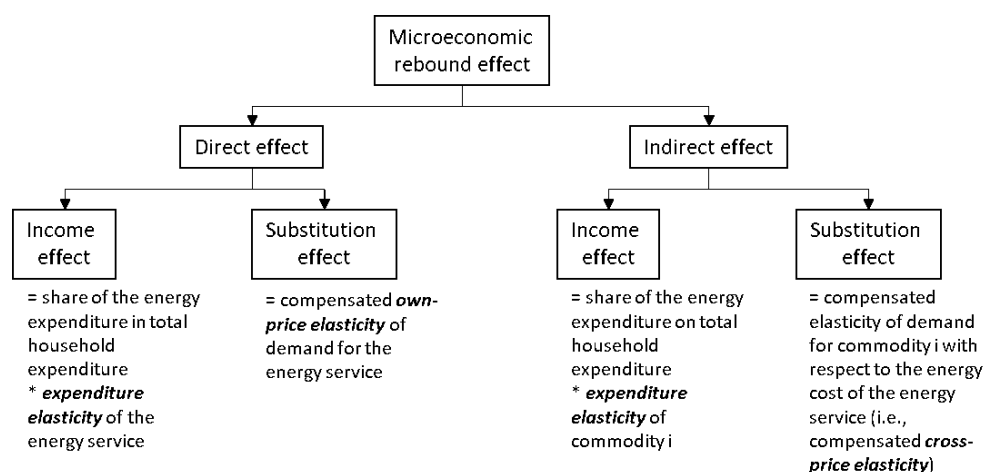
Microeconomic rebound effect

Direct effect

Indirect effect

Income effect

= share of the energy expenditure in total household expenditure * ***expenditure elasticity*** of the energy service

Substitution effect

= compensated ***own-price elasticity*** of demand for the energy service

Income effect

= share of the energy expenditure on total household expenditure * ***expenditure elasticity*** of commodity i

Substitution effect

= compensated elasticity of demand for commodity i with respect to the energy cost of the energy service (i.e., compensated ***cross-price elasticity***)